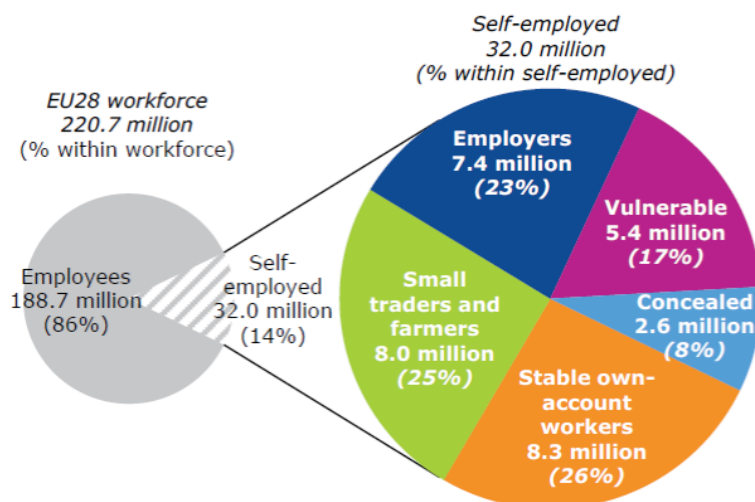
Self-employed
32.0 million
(% within self-employed)

EU28 workforce
220.7 million
(% within workforce)

Employees
188.7 million
(86%)

Self-employed
32.0 million
(14%)

Employers
7.4 million
(23%)

Vulnerable
5.4 million
(17%)

Small traders and farmers
8.0 million
(25%)

Concealed
2.6 million
(8%)

Stable own-account workers
8.3 million
(26%)